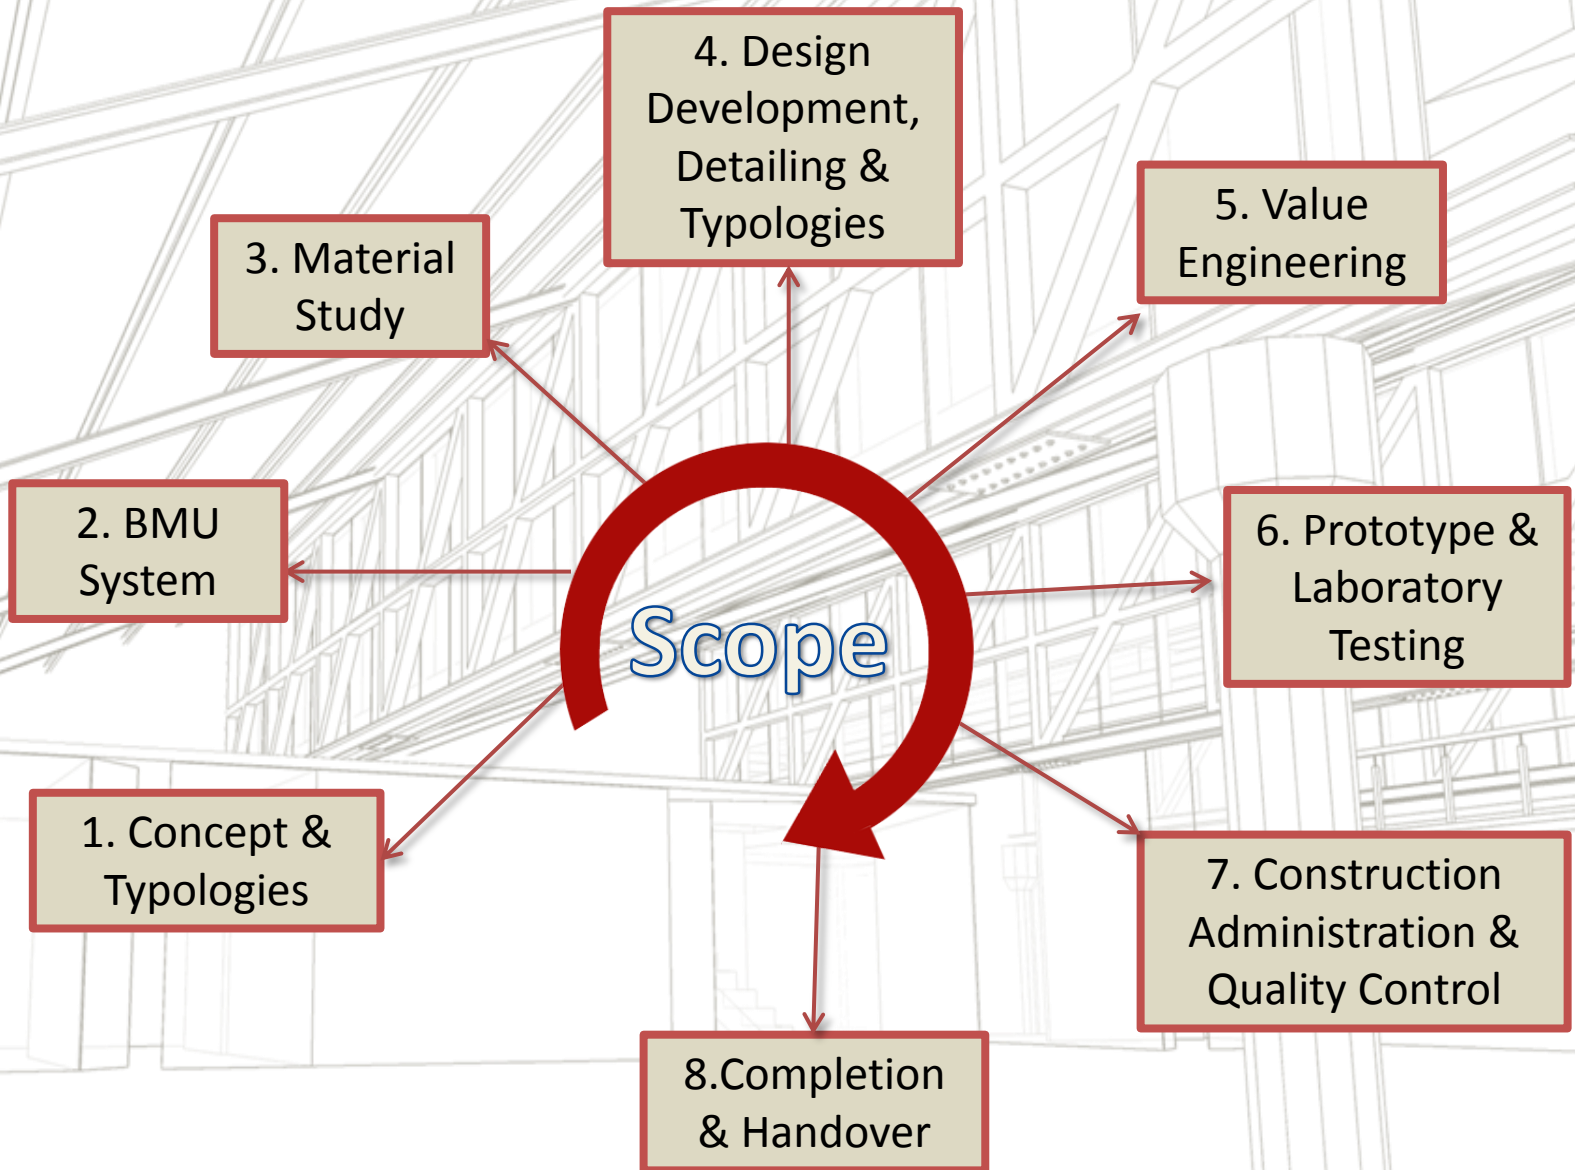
Scope

1. Concept & Typologies

2. BMU System

3. Material Study

4. Design Development, Detailing & Typologies

5. Value Engineering

6. Prototype & Laboratory Testing

7. Construction Administration & Quality Control

8.Completion & Handover